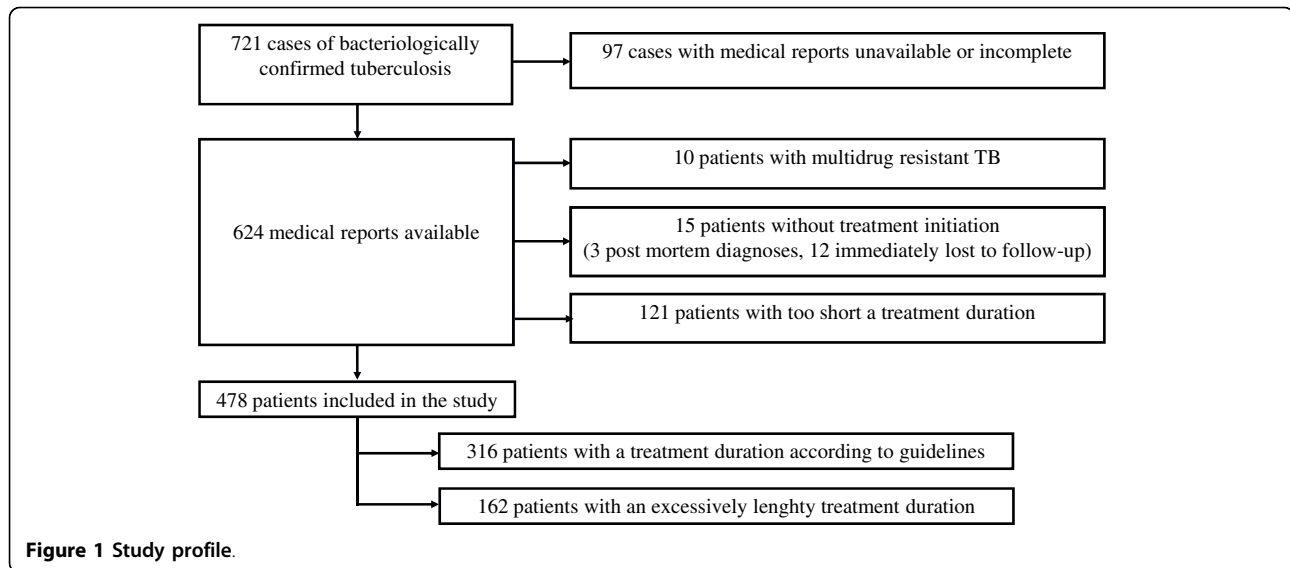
721 cases of bacteriologically confirmed tuberculosis

97 cases with medical reports unavailable or incomplete

624 medical reports available

10 patients with multidrug resistant TB

15 patients without treatment initiation
(3 post mortem diagnoses, 12 immediately lost to follow-up)

121 patients with too short a treatment duration

478 patients included in the study

316 patients with a treatment duration according to guidelines

162 patients with an excessively lenghty treatment duration

Figure 1 Study profile.